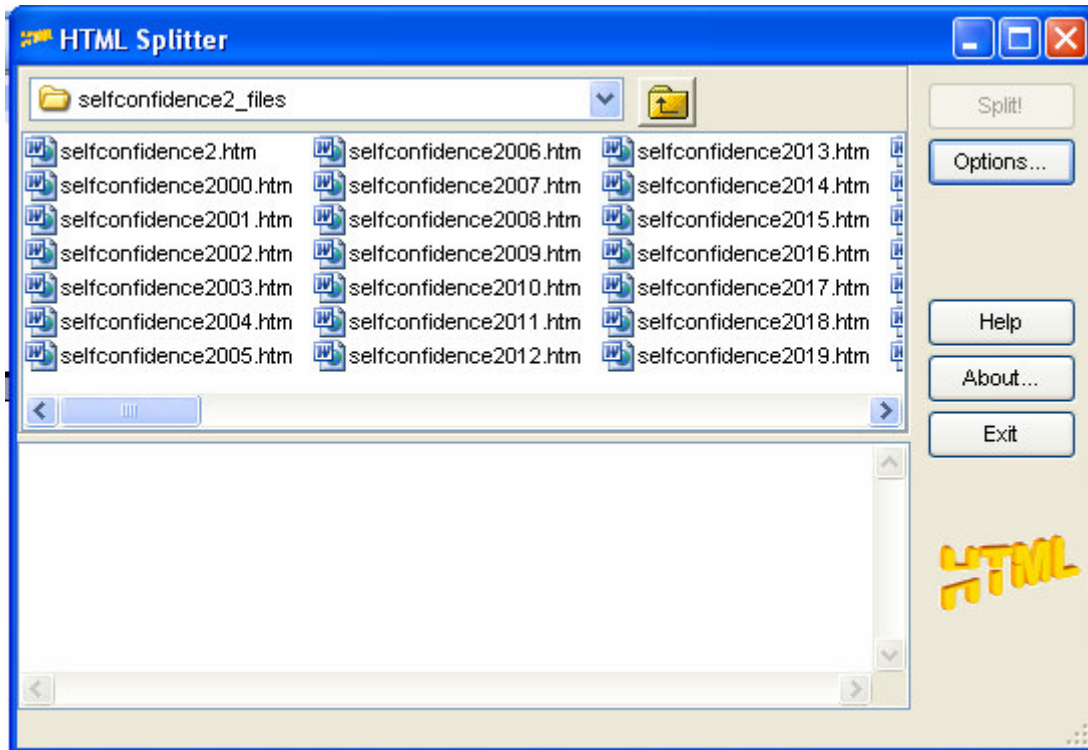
HTML Splitter

selfconfidence2_files

selfconfidence2.htm
selfconfidence2000.htm
selfconfidence2001.htm
selfconfidence2002.htm
selfconfidence2003.htm
selfconfidence2004.htm
selfconfidence2005.htm

selfconfidence2006.htm
selfconfidence2007.htm
selfconfidence2008.htm
selfconfidence2009.htm
selfconfidence2010.htm
selfconfidence2011.htm
selfconfidence2012.htm

selfconfidence2013.htm
selfconfidence2014.htm
selfconfidence2015.htm
selfconfidence2016.htm
selfconfidence2017.htm
selfconfidence2018.htm
selfconfidence2019.htm

Split!
Options...
Help
About...
Exit

HTML